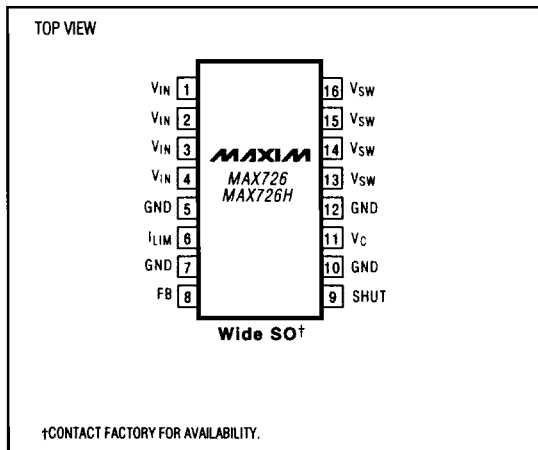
TOP VIEW

$V_{IN}$ 1
$V_{IN}$ 2
$V_{IN}$ 3
$V_{IN}$ 4
GND 5
$I_{LIM}$ 6
GND 7
FB 8

MAXIM
MAX726
MAX726H

16 $V_{SW}$
15 $V_{SW}$
14 $V_{SW}$
13 $V_{SW}$
12 GND
11 $V_C$
10 GND
9 SHUT

Wide SO†

†CONTACT FACTORY FOR AVAILABILITY.